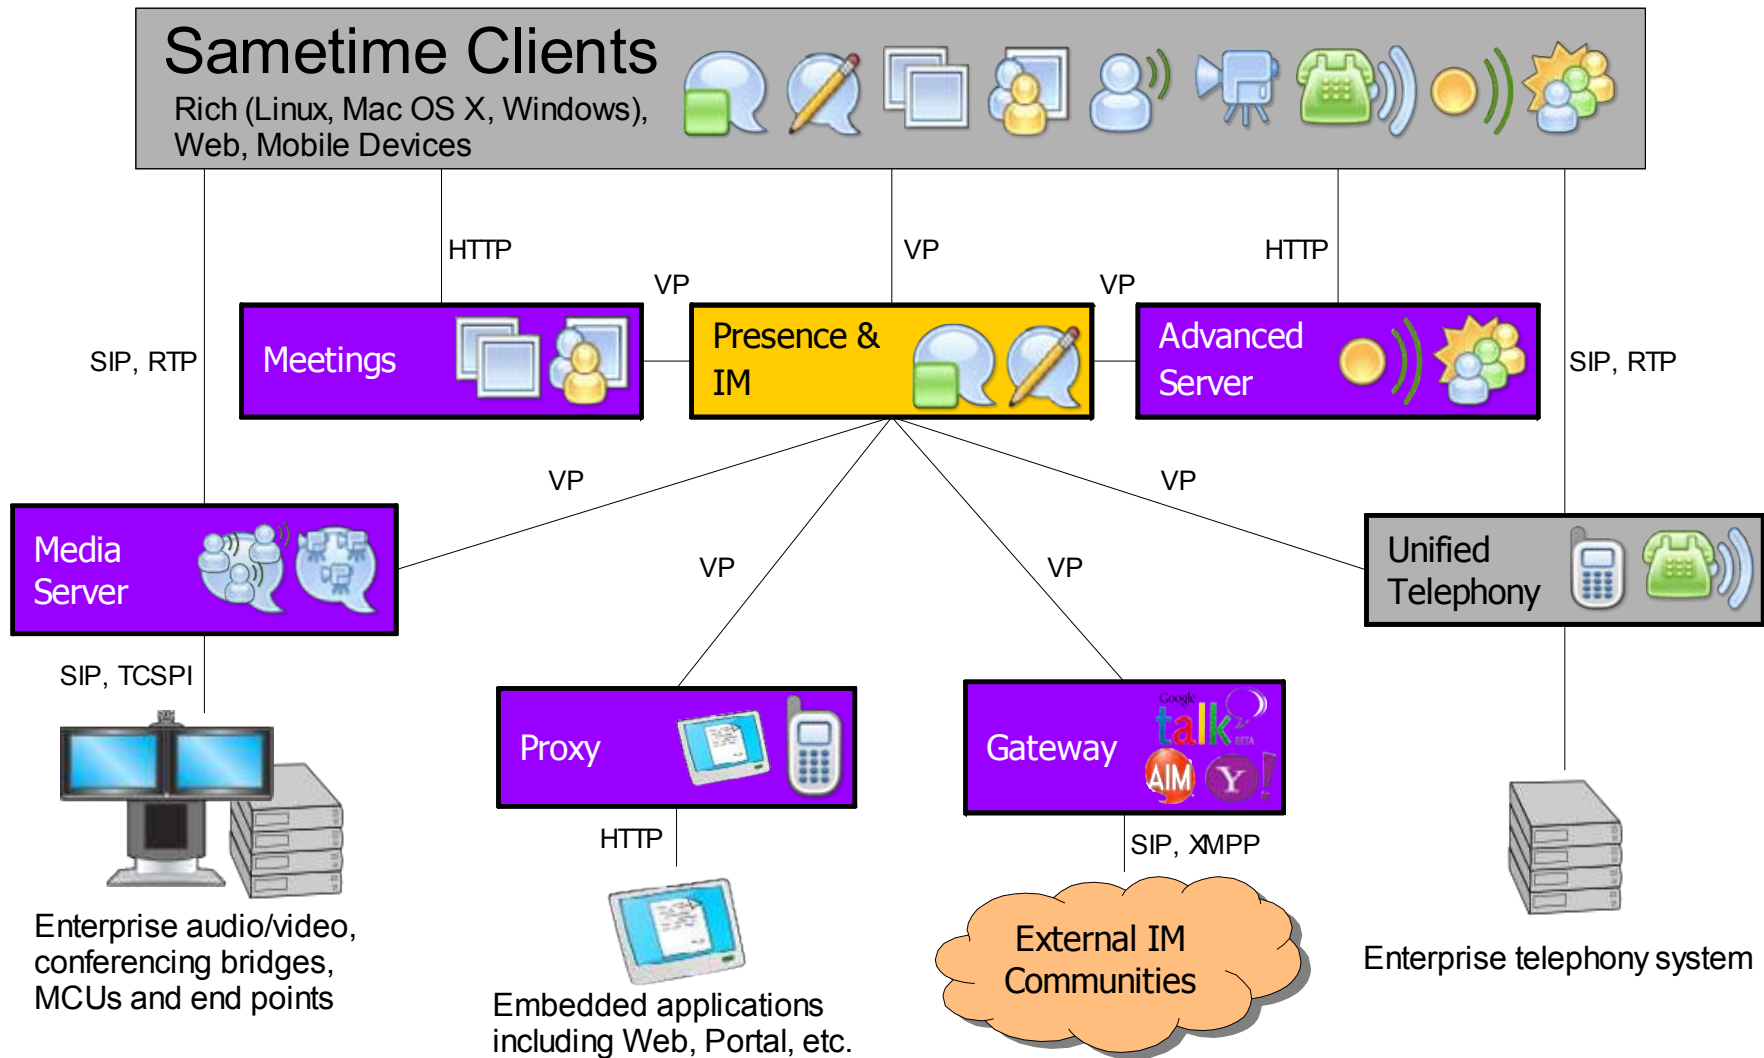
Sametime Clients
Rich (Linux, Mac OS X, Windows), Web, Mobile Devices

HTTP

VP

HTTP

VP

VP

SIP, RTP

Meetings

Presence & IM

Advanced Server

SIP, RTP

VP

VP

Media Server

VP

VP

Unified Telephony

SIP, TCSPI

Proxy

Gateway

Google talk BETA

AIM

Y!

HTTP

SIP, XMPP

Enterprise audio/video, conferencing bridges, MCUs and end points

Embedded applications including Web, Portal, etc.

External IM Communities

Enterprise telephony system